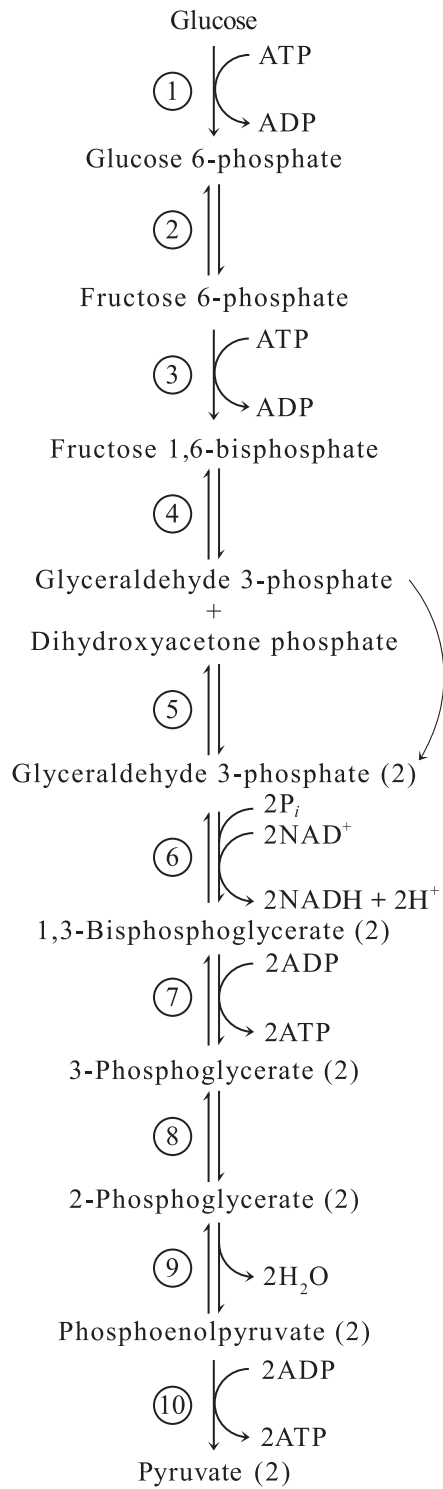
Glucose

1 ATP ADP

Glucose 6-phosphate

2

Fructose 6-phosphate

3 ATP ADP

Fructose 1,6-bisphosphate

4

Glyceraldehyde 3-phosphate
+
Dihydroxyacetone phosphate

5

Glyceraldehyde 3-phosphate (2)

6 $2P_i$ $2NAD^+$ $2NADH + 2H^+$

1,3-Bisphosphoglycerate (2)

7 2ADP 2ATP

3-Phosphoglycerate (2)

8

2-Phosphoglycerate (2)

9 $2H_2O$

Phosphoenolpyruvate (2)

10 2ADP 2ATP

Pyruvate (2)